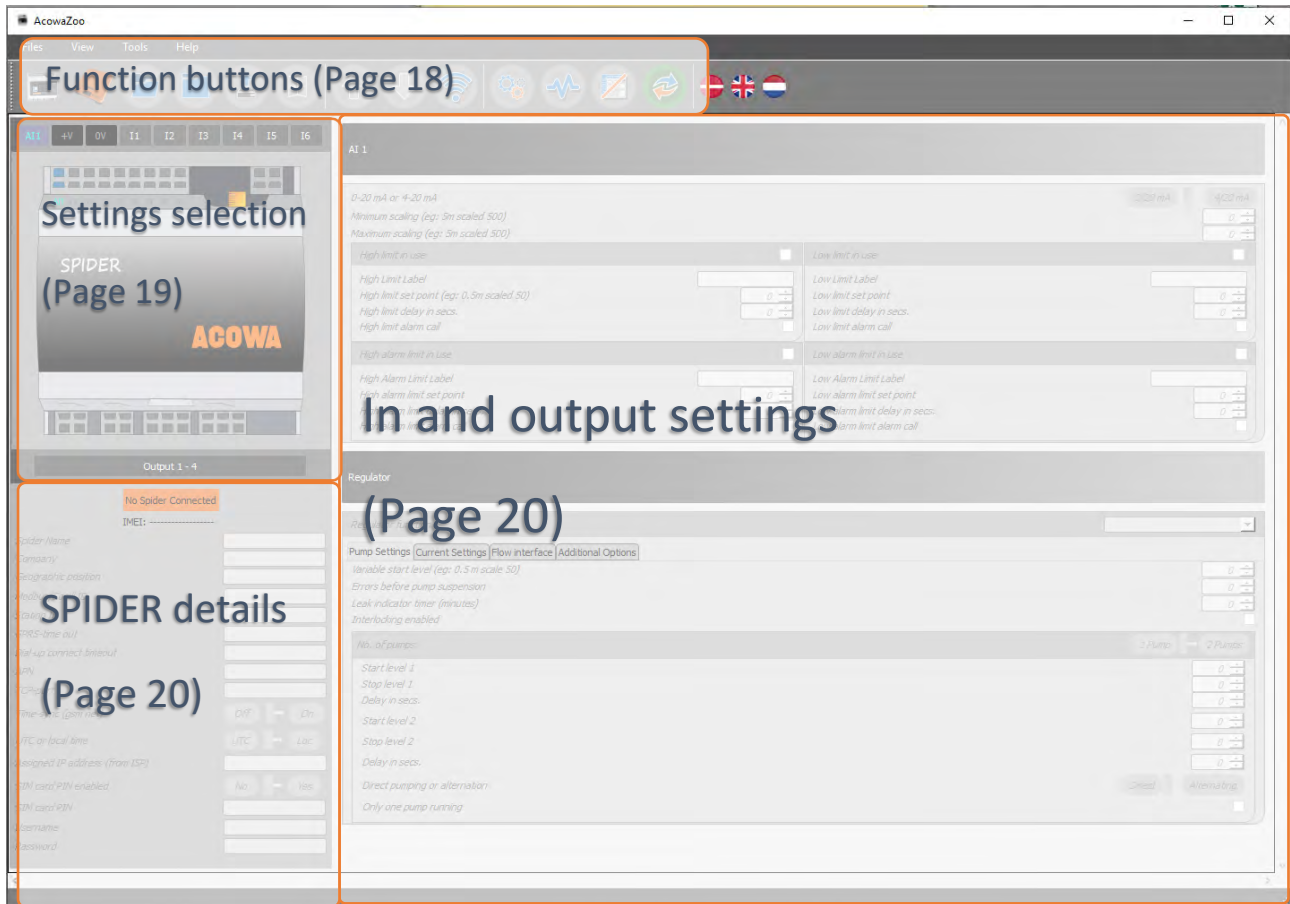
AcowaZoo

Files View Tools Help

Function buttons (Page 18)

AI1 +V 0V I1 I2 I3 I4 I5 I6

Settings selection

SPIDER

(Page 19)

ACOWA

Output 1 - 4

No Spider Connected

IMEI: ------------------

Spider Name
Company
Geographic position
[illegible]
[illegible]
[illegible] time out
Dial-up connect timeout
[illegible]
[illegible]
Time sync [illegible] Off On
UTC or local time UTC Loc
Assigned IP address (from ISP)
SIM card PIN enabled No Yes
SIM card PIN
Username
Password

SPIDER details

(Page 20)

AI 1

0-20 mA or 4-20 mA 0-20 mA 4-20 mA
Minimum scaling (eg: 5m scaled 500) 0
Maximum scaling (eg: 5m scaled 500) 0

High limit in use
High Limit Label
High limit set point (eg: 0.5m scaled 50) 0
High limit delay in secs. 0
High limit alarm call

Low limit in use
Low Limit Label
Low limit set point 0
Low limit delay in secs. 0
Low limit alarm call

High alarm limit in use
High Alarm Limit Label
High alarm limit set point 0
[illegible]
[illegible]

Low alarm limit in use
Low Alarm Limit Label
Low alarm limit set point 0
Low alarm limit delay in secs. 0
Low alarm limit alarm call

In and output settings

Regulator

(Page 20)

Pump Settings Current Settings Flow interface Additional Options

Variable start level (eg: 0.5 m scale 50) 0
Errors before pump suspension 0
Leak indicator timer (minutes) 0
Interlocking enabled

No. of pumps 1 Pump 2 Pumps
Start level 1 0
Stop level 1 0
Delay in secs. 0
Start level 2 0
Stop level 2 0
Delay in secs. 0
Direct pumping or alternation Direct Alternating
Only one pump running